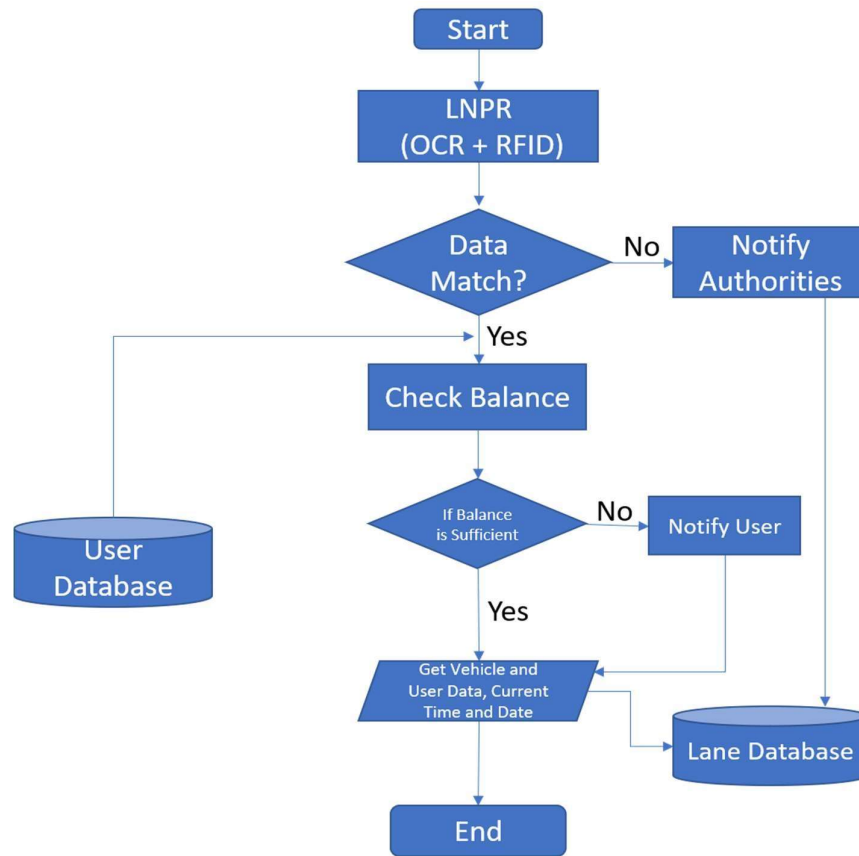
Start

LNPR (OCR + RFID)

Data Match?

No

Notify Authorities

Yes

Check Balance

User Database

If Balance is Sufficient

No

Notify User

Yes

Get Vehicle and User Data, Current Time and Date

Lane Database

End